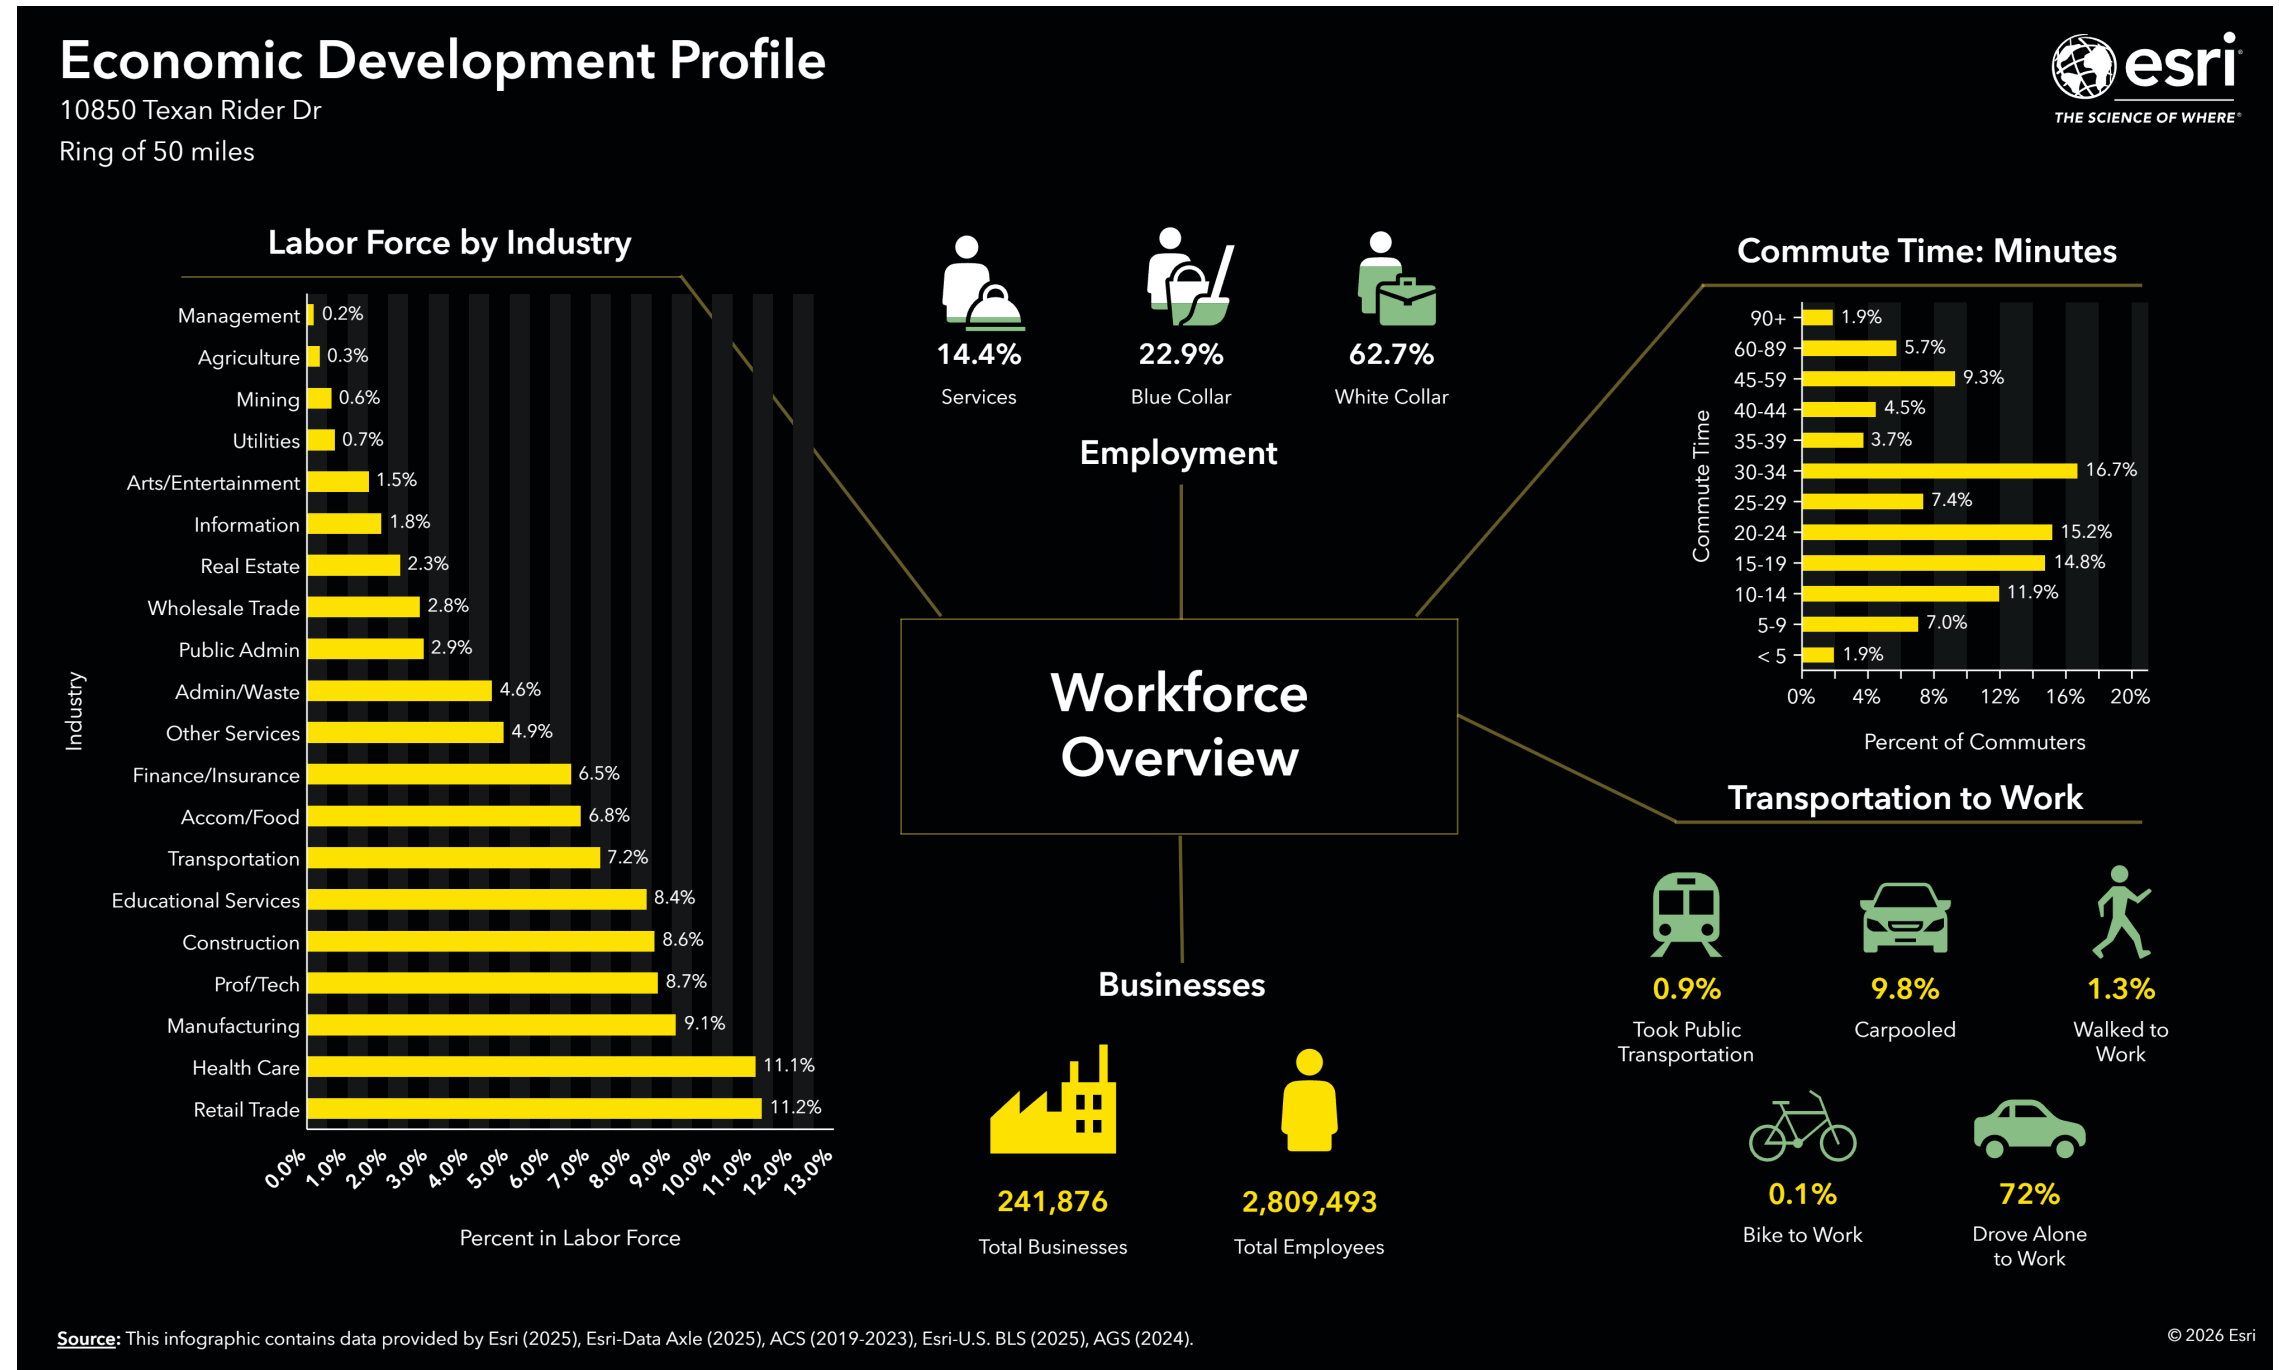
Economic Development Profile
10850 Texan Rider Dr
Ring of 50 miles

esri
THE SCIENCE OF WHERE®

Labor Force by Industry

Industry

| Industry | Percent |
|---|---|
| Management | 0.2% |
| Agriculture | 0.3% |
| Mining | 0.6% |
| Utilities | 0.7% |
| Arts/Entertainment | 1.5% |
| Information | 1.8% |
| Real Estate | 2.3% |
| Wholesale Trade | 2.8% |
| Public Admin | 2.9% |
| Admin/Waste | 4.6% |
| Other Services | 4.9% |
| Finance/Insurance | 6.5% |
| Accom/Food | 6.8% |
| Transportation | 7.2% |
| Educational Services | 8.4% |
| Construction | 8.6% |
| Prof/Tech | 8.7% |
| Manufacturing | 9.1% |
| Health Care | 11.1% |
| Retail Trade | 11.2% |

0.0% 1.0% 2.0% 3.0% 4.0% 5.0% 6.0% 7.0% 8.0% 9.0% 10.0% 11.0% 12.0% 13.0%

Percent in Labor Force

14.4%
Services

22.9%
Blue Collar

62.7%
White Collar

Employment

Workforce Overview

Businesses

241,876
Total Businesses

2,809,493
Total Employees

Commute Time: Minutes

Commute Time

| Commute Time | Percent |
|---|---|
| 90+ | 1.9% |
| 60-89 | 5.7% |
| 45-59 | 9.3% |
| 40-44 | 4.5% |
| 35-39 | 3.7% |
| 30-34 | 16.7% |
| 25-29 | 7.4% |
| 20-24 | 15.2% |
| 15-19 | 14.8% |
| 10-14 | 11.9% |
| 5-9 | 7.0% |
| < 5 | 1.9% |

0% 4% 8% 12% 16% 20%

Percent of Commuters

Transportation to Work

0.9%
Took Public Transportation

9.8%
Carpooled

1.3%
Walked to Work

0.1%
Bike to Work

72%
Drove Alone to Work

Source: This infographic contains data provided by Esri (2025), Esri-Data Axle (2025), ACS (2019-2023), Esri-U.S. BLS (2025), AGS (2024).

© 2026 Esri